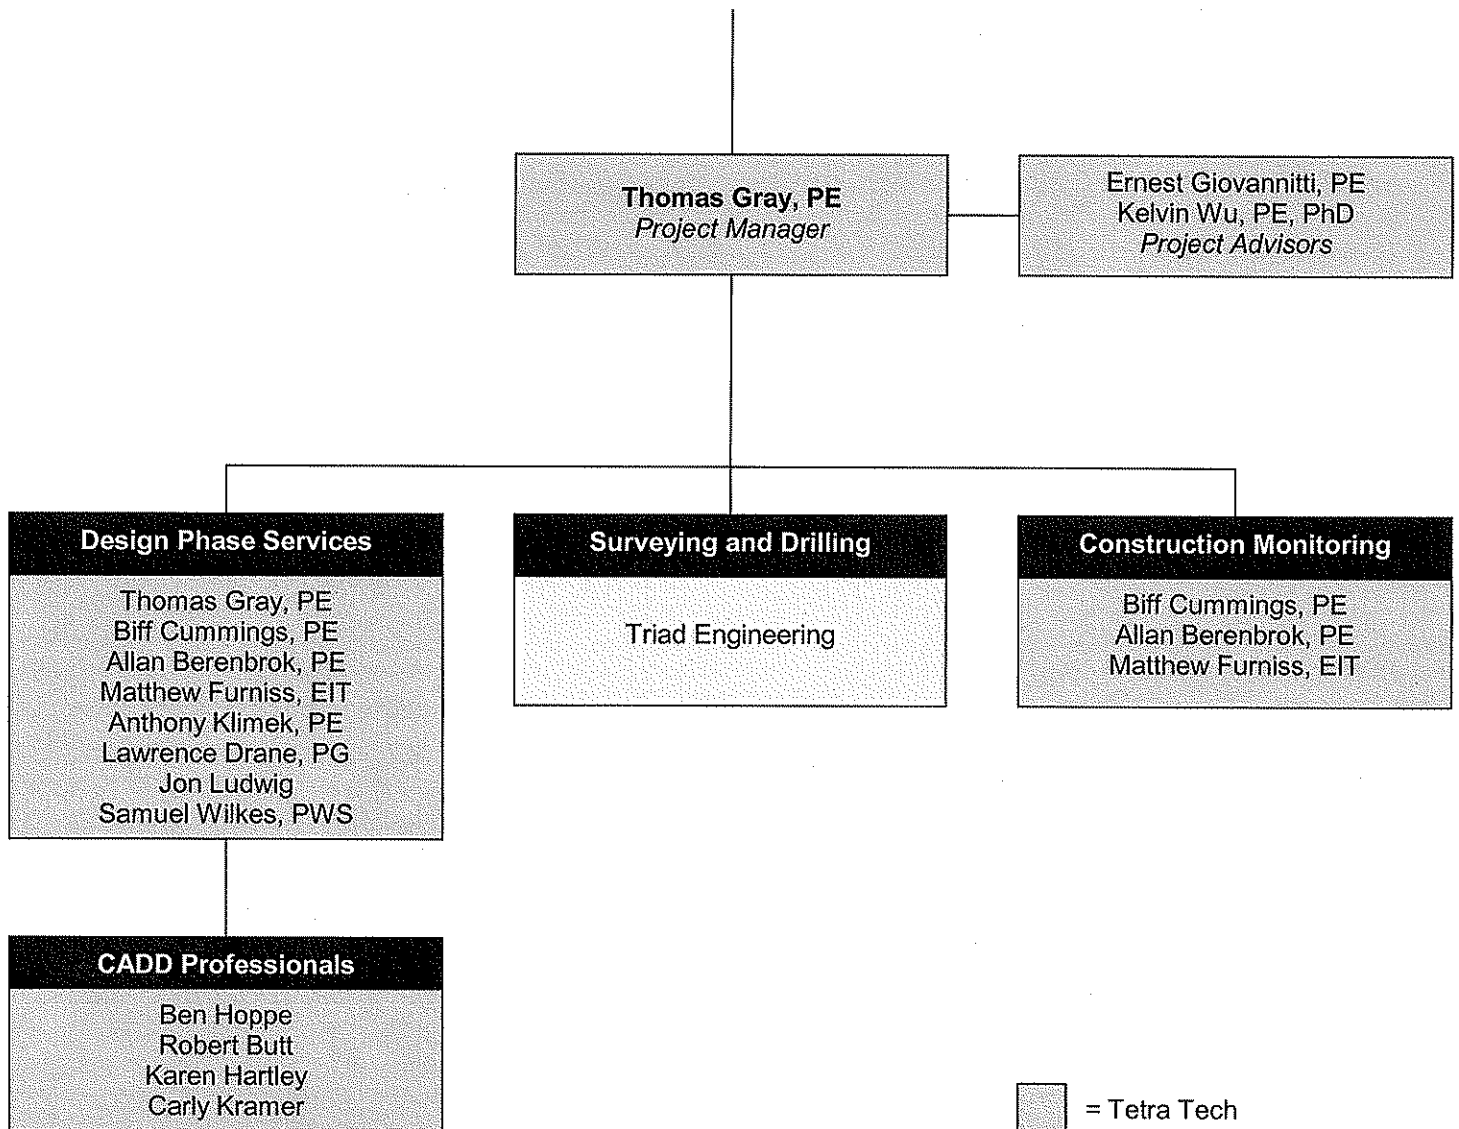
Thomas Gray, PE
Project Manager

Ernest Giovannitti, PE
Kelvin Wu, PE, PhD
Project Advisors

Design Phase Services

Thomas Gray, PE
Biff Cummings, PE
Allan Berenbrok, PE
Matthew Furniss, EIT
Anthony Klimek, PE
Lawrence Drane, PG
Jon Ludwig
Samuel Wilkes, PWS

Surveying and Drilling

Triad Engineering

Construction Monitoring

Biff Cummings, PE
Allan Berenbrok, PE
Matthew Furniss, EIT

CADD Professionals

Ben Hoppe
Robert Butt
Karen Hartley
Carly Kramer

= Tetra Tech